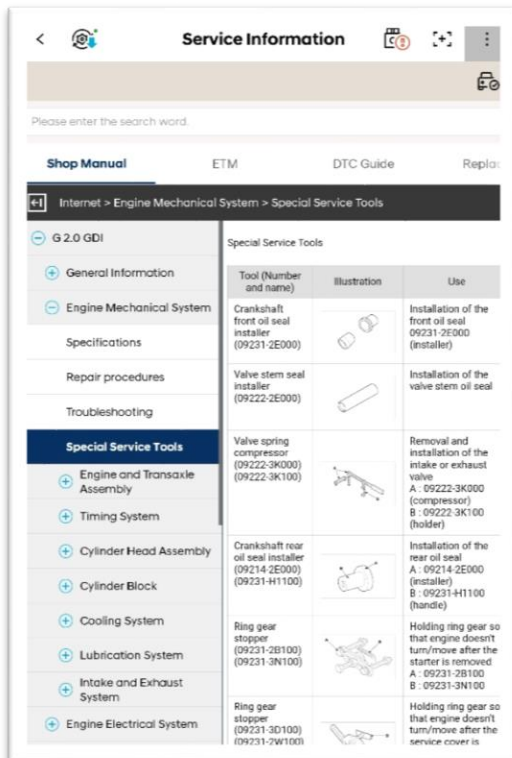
Service Information

Please enter the search word.

Shop Manual | ETM | DTC Guide | Replac

Internet > Engine Mechanical System > Special Service Tools

G 2.0 GDI
General Information
Engine Mechanical System
Specifications
Repair procedures
Troubleshooting
Special Service Tools
Engine and Transaxle Assembly
Timing System
Cylinder Head Assembly
Cylinder Block
Cooling System
Lubrication System
Intake and Exhaust System
Engine Electrical System

Special Service Tools

| Tool (Number and name) | Illustration | Use |
|---|---|---|
| Crankshaft front oil seal installer (09231-2E000) | | Installation of the front oil seal 09231-2E000 (installer) |
| Valve stem seal installer (09222-2E000) | | Installation of the valve stem oil seal |
| Valve spring compressor (09222-3K000) (09222-3K100) | | Removal and installation of the intake or exhaust valve A : 09222-3K000 (compressor) B : 09222-3K100 (holder) |
| Crankshaft rear oil seal installer (09214-2E000) (09231-H1100) | | Installation of the rear oil seal A : 09214-2E000 (installer) B : 09231-H1100 (handle) |
| Ring gear stopper (09231-2B100) (09231-3N100) | | Holding ring gear so that engine doesn't turn/move after the starter is removed A : 09231-2B100 B : 09231-3N100 |
| Ring gear stopper (09231-3D100) (09231-2W100) | | Holding ring gear so that engine doesn't turn/move after the service cover is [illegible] |